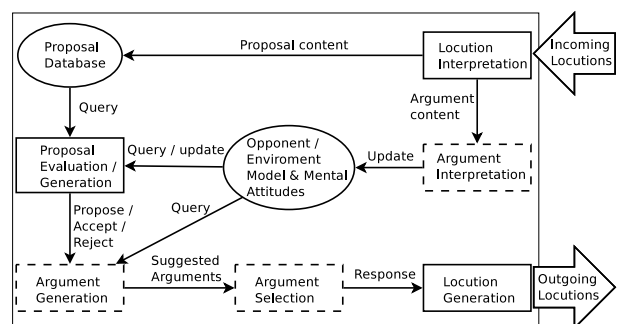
Proposal Database

Proposal content

Locution Interpretation

Incoming Locutions

Query

Argument content

Query / update

Opponent / Enviroment Model & Mental Attitudes

Update

Proposal Evaluation / Generation

Argument Interpretation

Propose / Accept / Reject

Query

Suggested Arguments

Response

Argument Generation

Argument Selection

Locution Generation

Outgoing Locutions